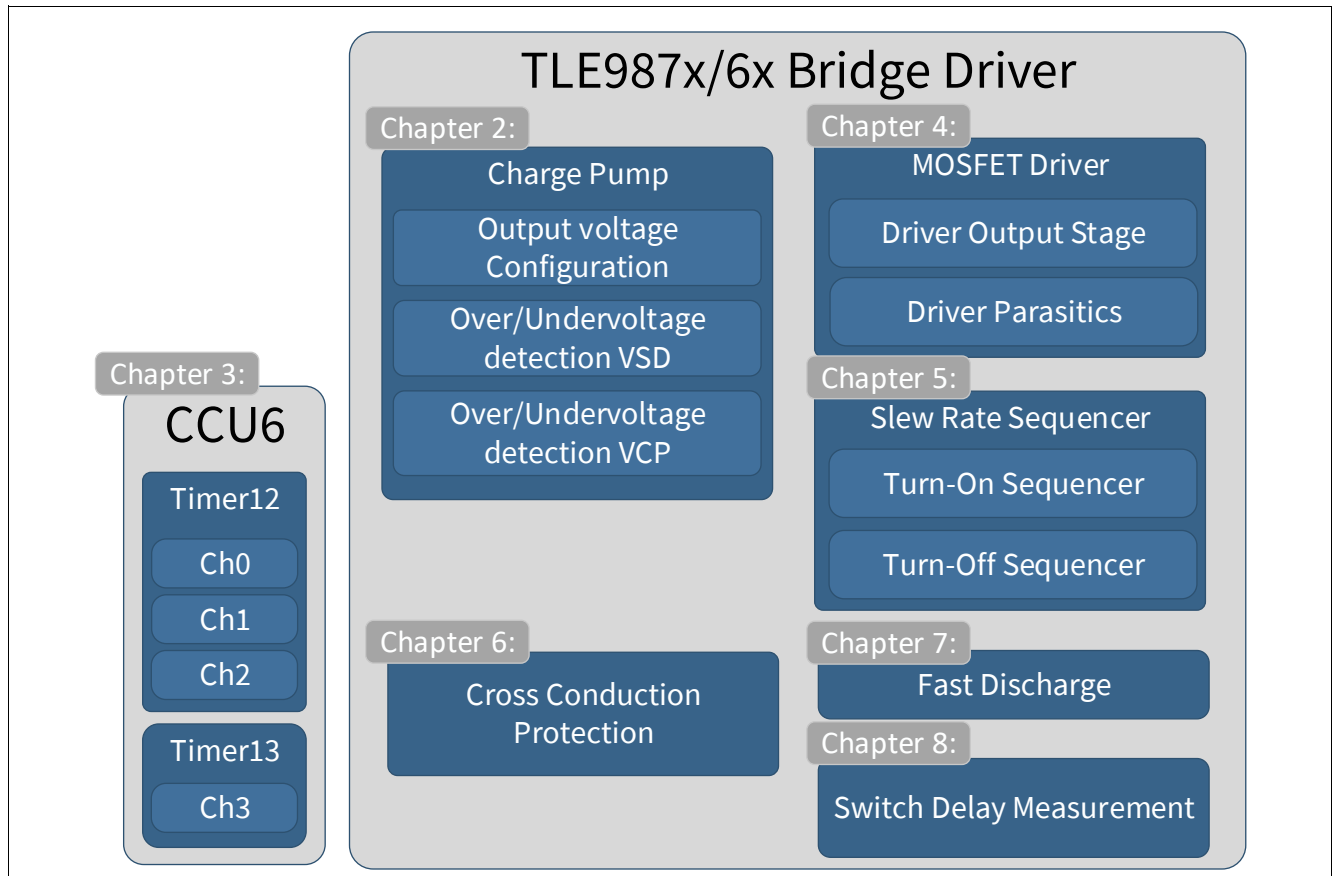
TLE987x/6x Bridge Driver

Chapter 2:
Charge Pump
Output voltage Configuration
Over/Undervoltage detection VSD
Over/Undervoltage detection VCP

Chapter 4:
MOSFET Driver
Driver Output Stage
Driver Parasitics

Chapter 5:
Slew Rate Sequencer
Turn-On Sequencer
Turn-Off Sequencer

Chapter 3:
CCU6
Timer12
Ch0
Ch1
Ch2
Timer13
Ch3

Chapter 6:
Cross Conduction Protection

Chapter 7:
Fast Discharge

Chapter 8:
Switch Delay Measurement